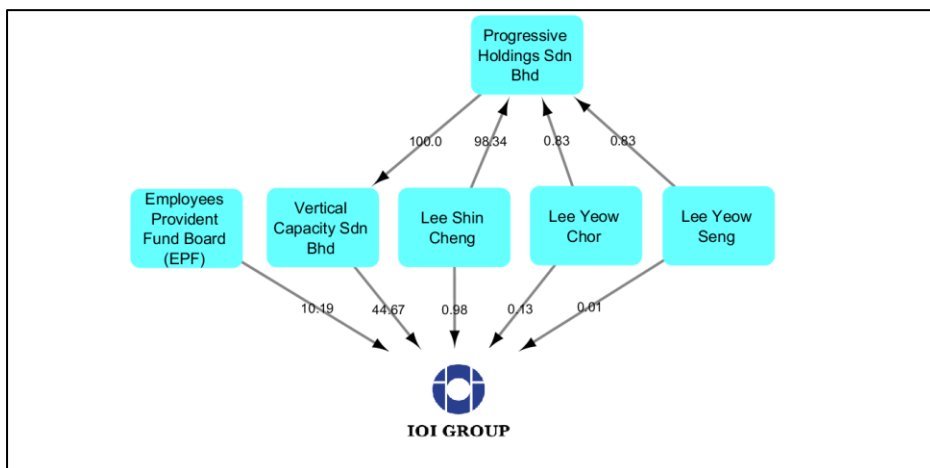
Progressive Holdings Sdn Bhd

100.0

98.34

0.83

0.83

Employees Provident Fund Board (EPF)

Vertical Capacity Sdn Bhd

Lee Shin Cheng

Lee Yeow Chor

Lee Yeow Seng

10.19

44.67

0.98

0.13

0.01

IOI GROUP